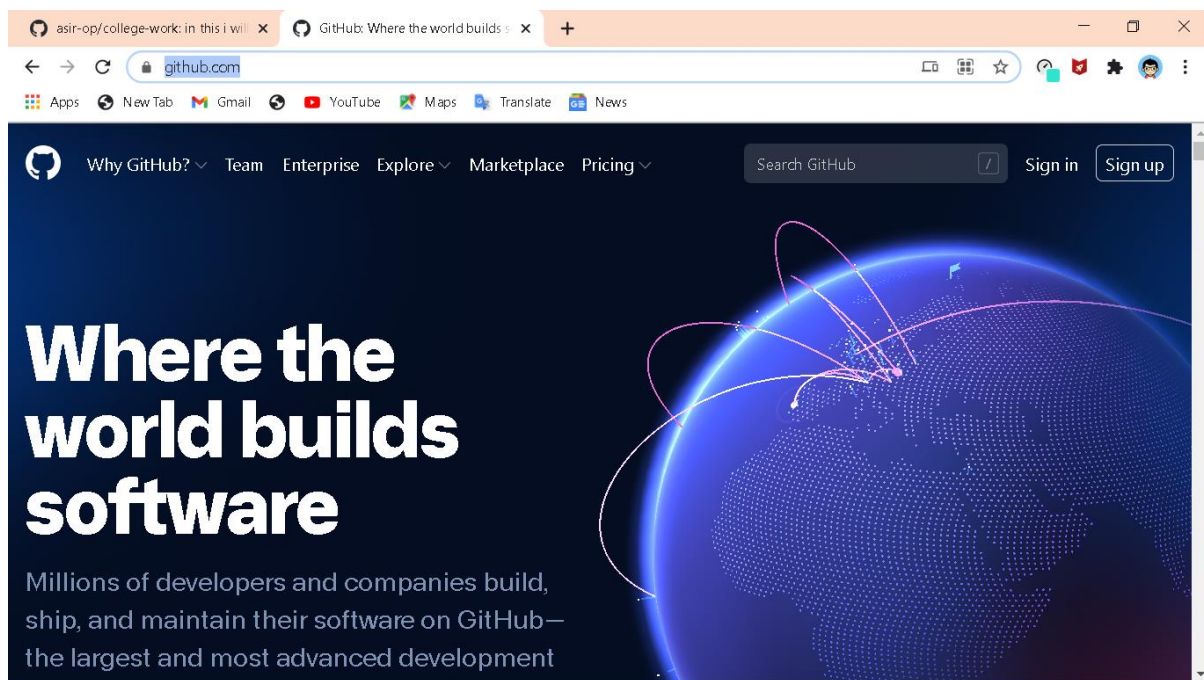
asir-op/college-work: in this i wil ✕
GitHub: Where the world builds s ✕
+

github.com

Apps New Tab Gmail YouTube Maps Translate News

Why GitHub? Team Enterprise Explore Marketplace Pricing
Search GitHub /
Sign in Sign up

Where the world builds software

Millions of developers and companies build, ship, and maintain their software on GitHub—the largest and most advanced development